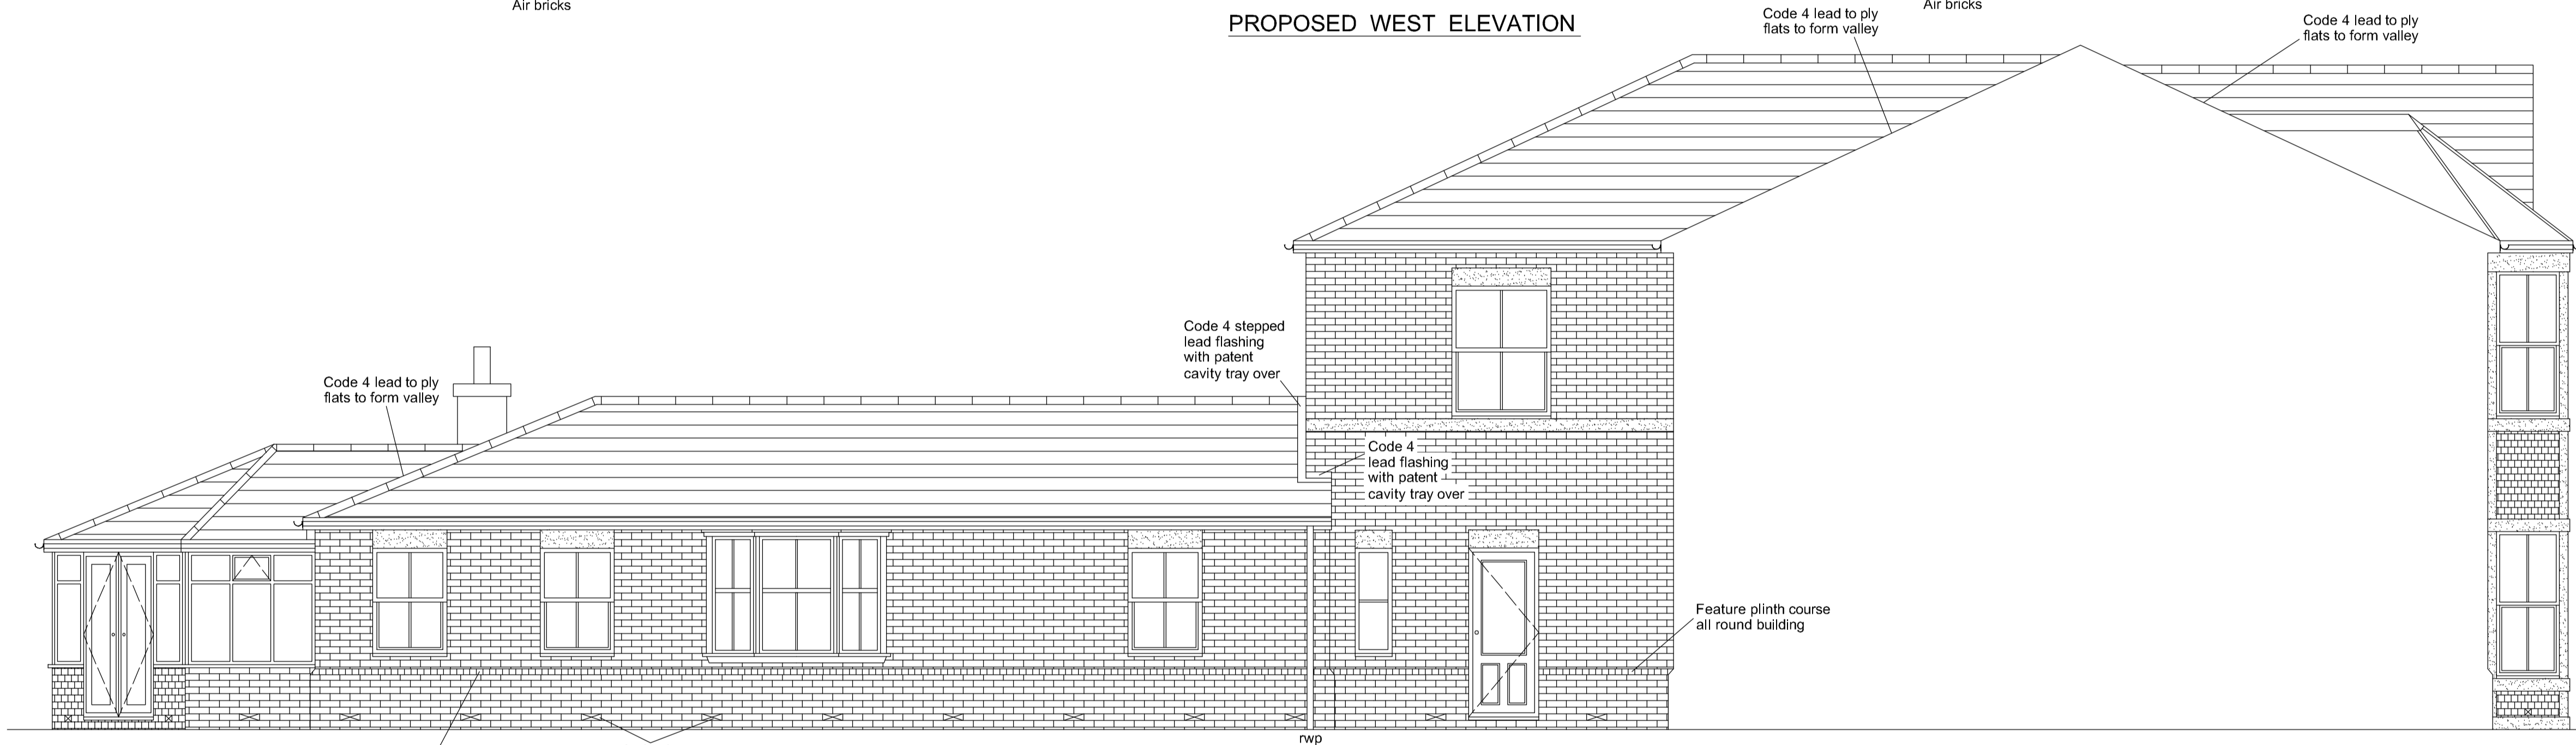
Air bricks

PROPOSED WEST ELEVATION

Code 4 lead to ply flats to form valley

Air bricks

Code 4 lead to ply flats to form valley

Code 4 stepped lead flashing with patent cavity tray over

Code 4 lead to ply flats to form valley

Code 4 lead flashing with patent cavity tray over

Feature plinth course all round building

rwp